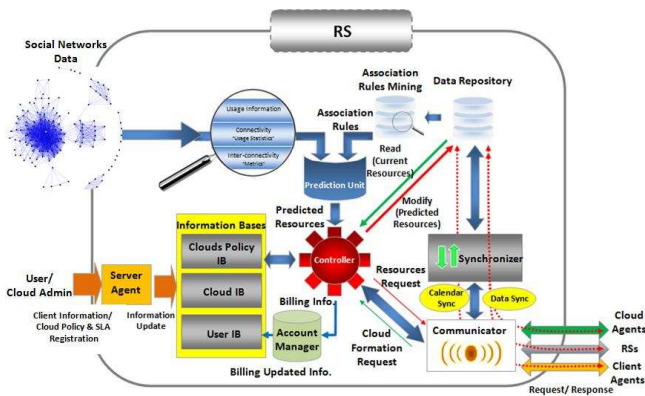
RS

Social Networks Data

Usage Information

Connectivity "Usage Statistics"

Inter-connectivity "Metrics"

Association Rules Mining

Data Repository

Association Rules

Read (Current Resources)

Prediction Unit

Modify (Predicted Resources)

Predicted Resources

Information Bases

Clouds Policy IB

Cloud IB

User IB

Controller

Synchronizer

Calendar Sync

Data Sync

Resources Request

User/ Cloud Admin

Server Agent

Client Information/ Cloud Policy & SLA Registration

Information Update

Billing Info.

Account Manager

Billing Updated Info.

Cloud Formation Request

Communicator

Cloud Agents

RSs

Client Agents

Request/ Response